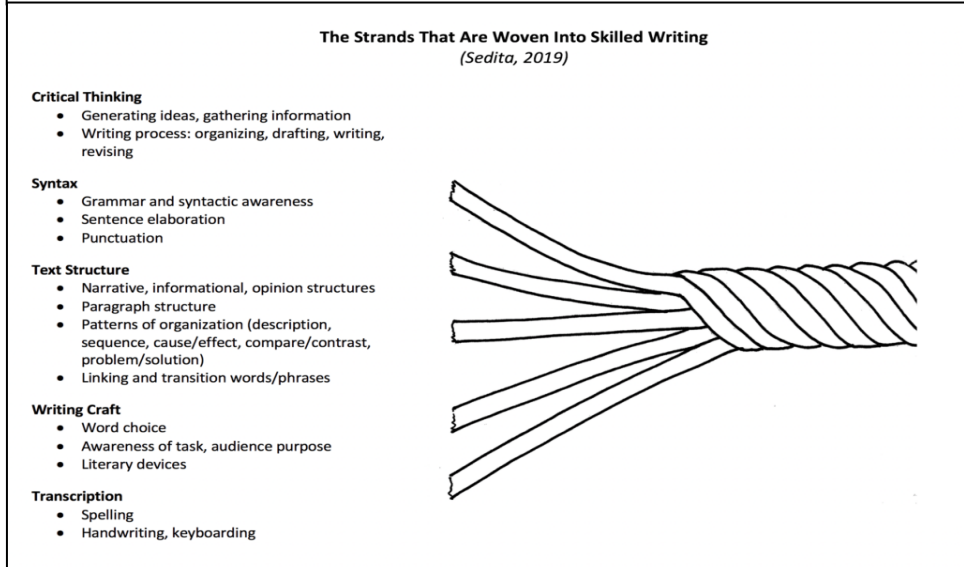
The Strands That Are Woven Into Skilled Writing
(Sedita, 2019)

Critical Thinking
- Generating ideas, gathering information
- Writing process: organizing, drafting, writing, revising

Syntax
- Grammar and syntactic awareness
- Sentence elaboration
- Punctuation

Text Structure
- Narrative, informational, opinion structures
- Paragraph structure
- Patterns of organization (description, sequence, cause/effect, compare/contrast, problem/solution)
- Linking and transition words/phrases

Writing Craft
- Word choice
- Awareness of task, audience purpose
- Literary devices

Transcription
- Spelling
- Handwriting, keyboarding